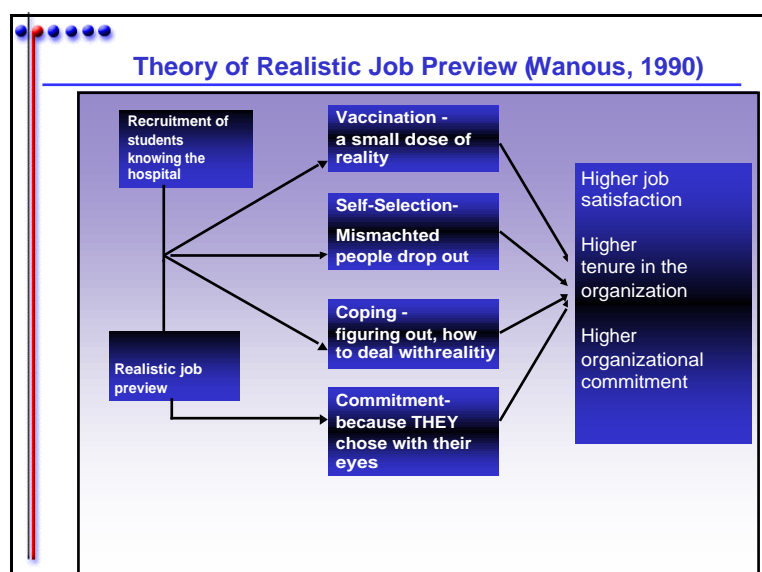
Theory of Realistic Job Preview (Wanous, 1990)

Recruitment of students knowing the hospital

Realistic job preview

Vaccination - a small dose of reality

Self-Selection- Mismachted people drop out

Coping - figuring out, how to deal withrealitiy

Commitment- because THEY chose with their eyes

Higher job satisfaction

Higher tenure in the organization

Higher organizational commitment